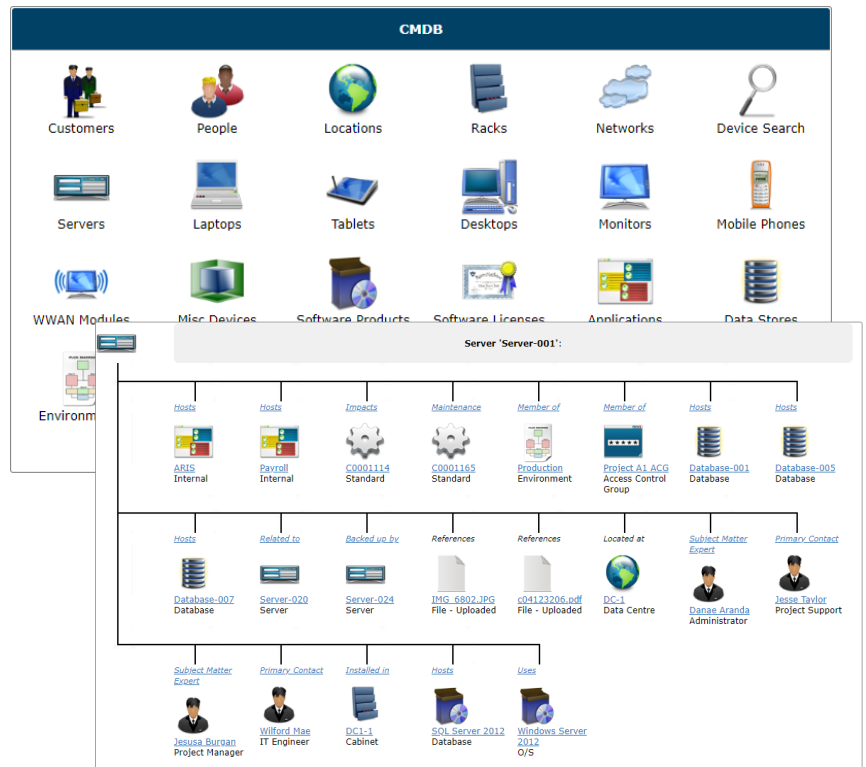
CMDB

Customers
People
Locations
Racks
Networks
Device Search

Servers
Laptops
Tablets
Desktops
Monitors
Mobile Phones

WWAN Modules
Misc Devices
Software Products
Software Licenses
Applications
Data Stores

Environm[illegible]

Server 'Server-001':

Hosts
ARIS
Internal

Hosts
Payroll
Internal

Impacts
C0001114
Standard

Maintenance
C0001165
Standard

Member of
Production
Environment

Member of
Project A1 ACG
Access Control Group

Hosts
Database-001
Database

Hosts
Database-005
Database

Hosts
Database-007
Database

Related to
Server-020
Server

Backed up by
Server-024
Server

References
IMG_6802.JPG
File - Uploaded

References
c04123206.pdf
File - Uploaded

Located at
DC-1
Data Centre

Subject Matter Expert
Danae Aranda
Administrator

Primary Contact
Jesse Taylor
Project Support

Subject Matter Expert
Jesusa Burgan
Project Manager

Primary Contact
Wilford Mae
IT Engineer

Installed in
DC1-1
Cabinet

Hosts
SQL Server 2012
Database

Uses
Windows Server 2012
O/S